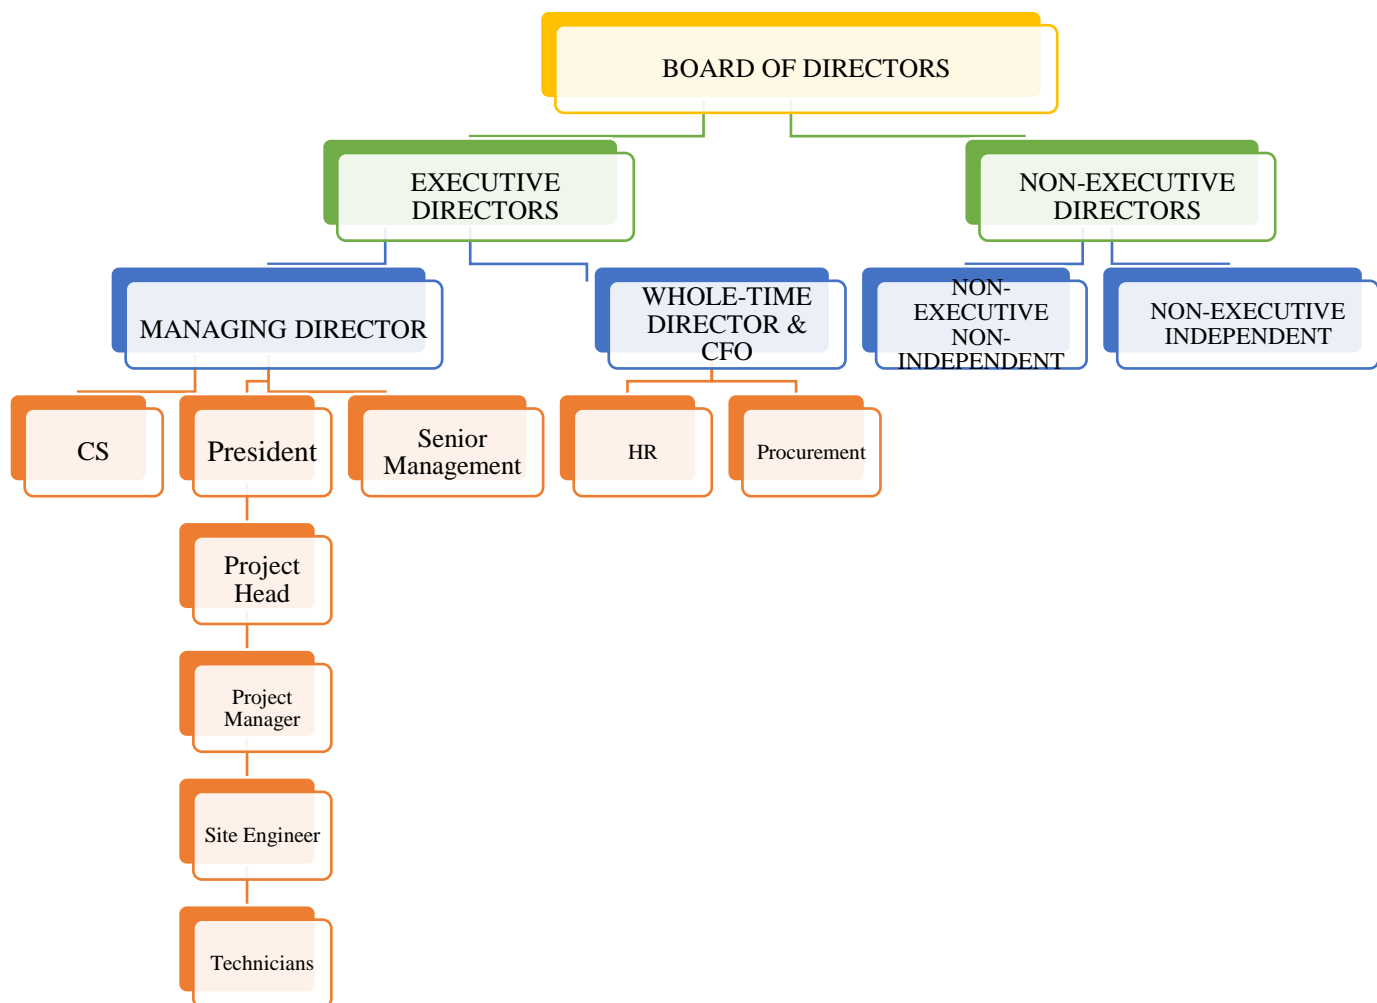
BOARD OF DIRECTORS

EXECUTIVE DIRECTORS

NON-EXECUTIVE DIRECTORS

MANAGING DIRECTOR

WHOLE-TIME DIRECTOR & CFO

NON-EXECUTIVE NON-INDEPENDENT

NON-EXECUTIVE INDEPENDENT

CS

President

Senior Management

HR

Procurement

Project Head

Project Manager

Site Engineer

Technicians